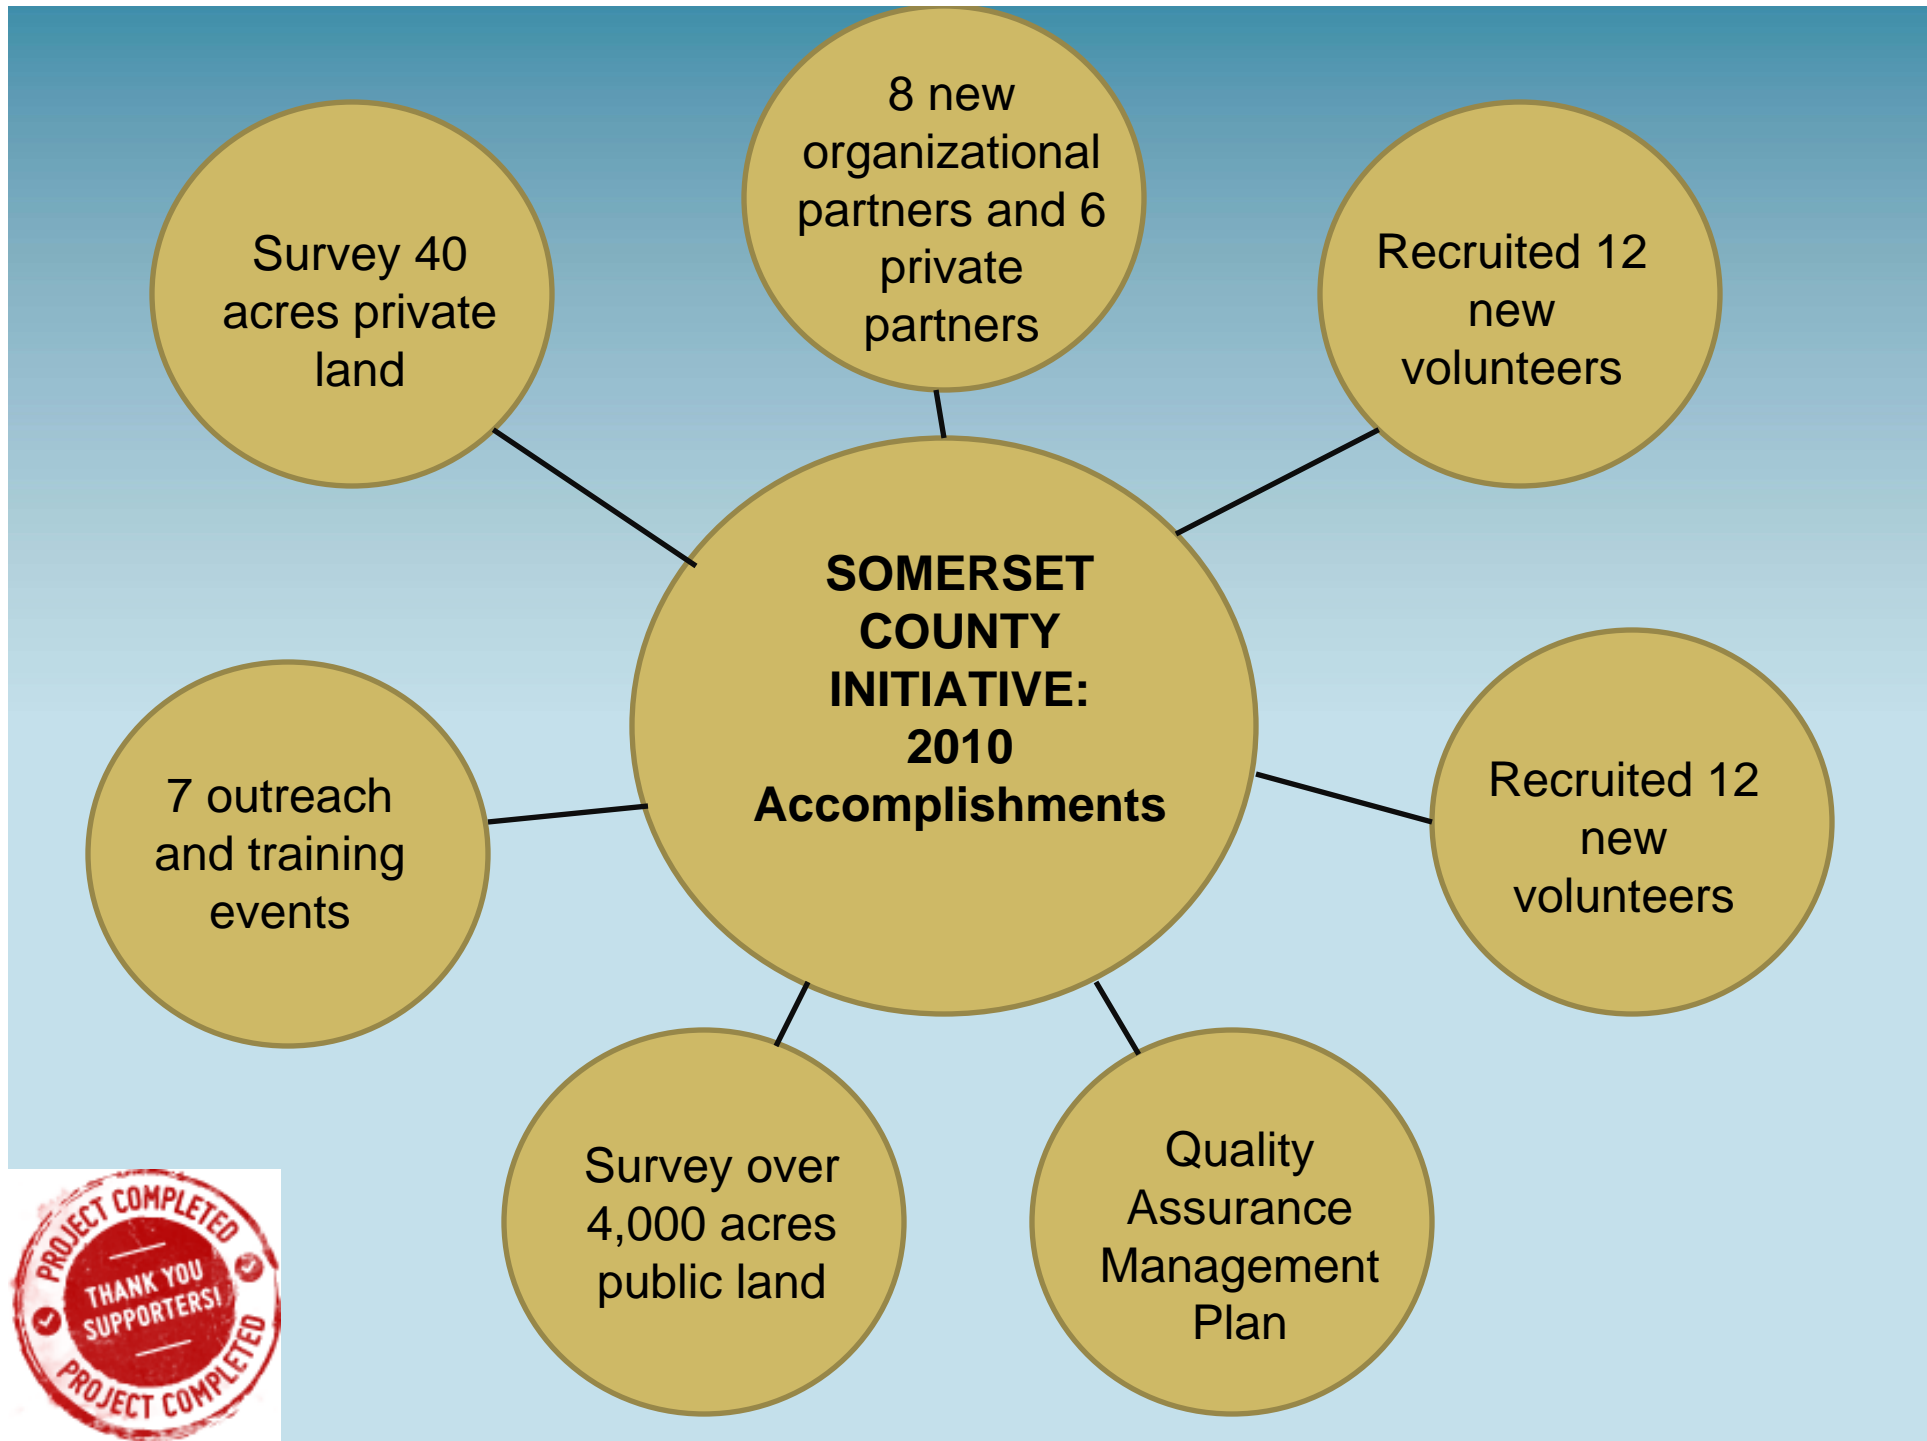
8 new organizational partners and 6 private partners

Survey 40 acres private land

Recruited 12 new volunteers

SOMERSET COUNTY INITIATIVE: 2010 Accomplishments

7 outreach and training events

Recruited 12 new volunteers

Survey over 4,000 acres public land

Quality Assurance Management Plan

PROJECT COMPLETED
THANK YOU SUPPORTERS!
PROJECT COMPLETED